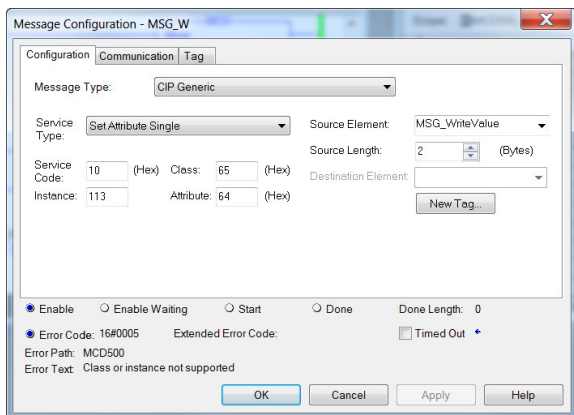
Message Configuration - MSG_W

Configuration | Communication | Tag

Message Type: CIP Generic

Service Type: Set Attribute Single

Service Code: 10 (Hex) Class: 65 (Hex)

Instance: 113 Attribute: 64 (Hex)

Source Element: MSG_WriteValue

Source Length: 2 (Bytes)

Destination Element:

New Tag...

Enable Enable Waiting Start Done Done Length: 0

Error Code: 16#0005 Extended Error Code: Timed Out

Error Path: MCD500

Error Text: Class or instance not supported

OK Cancel Apply Help